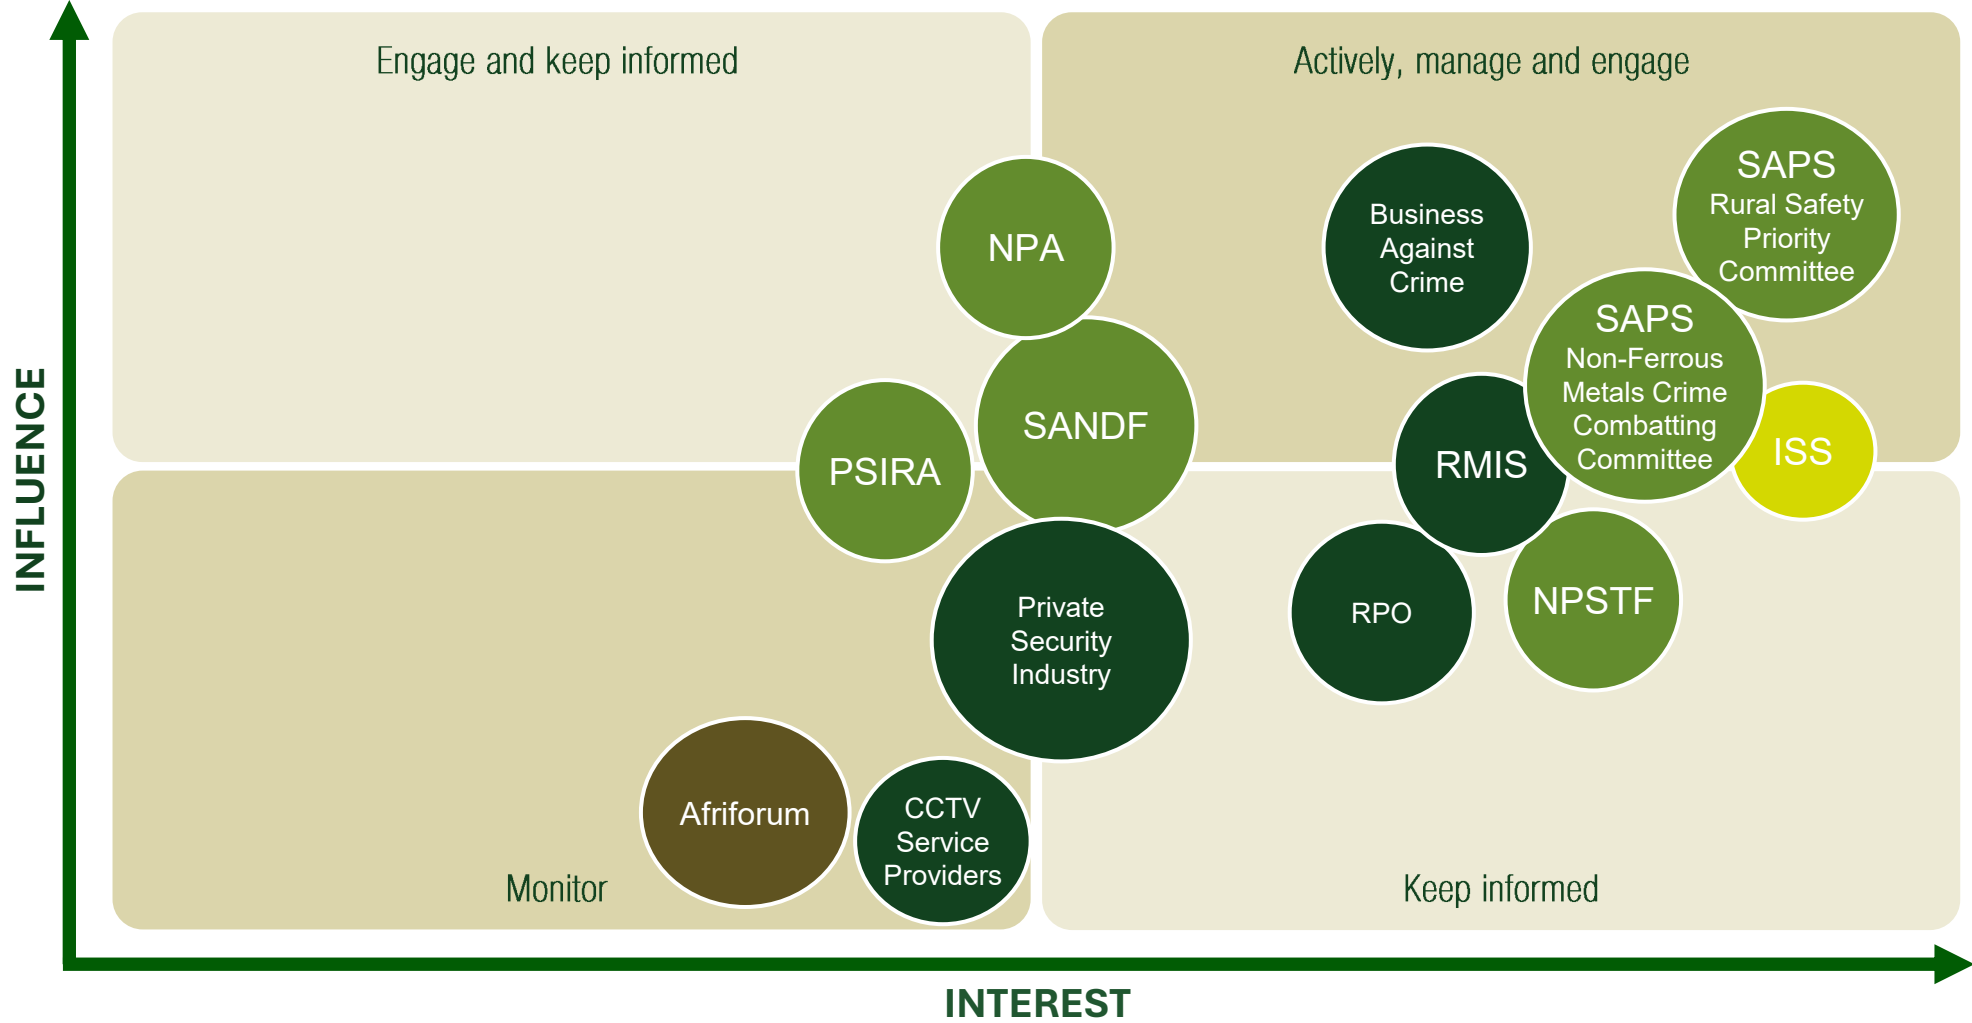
INFLUENCE

Engage and keep informed

Actively, manage and engage

NPA

Business Against Crime

SAPS Rural Safety Priority Committee

SAPS Non-Ferrous Metals Crime Combatting Committee

SANDF

PSIRA

RMIS

ISS

Private Security Industry

RPO

NPSTF

Afriforum

CCTV Service Providers

Monitor

Keep informed

INTEREST